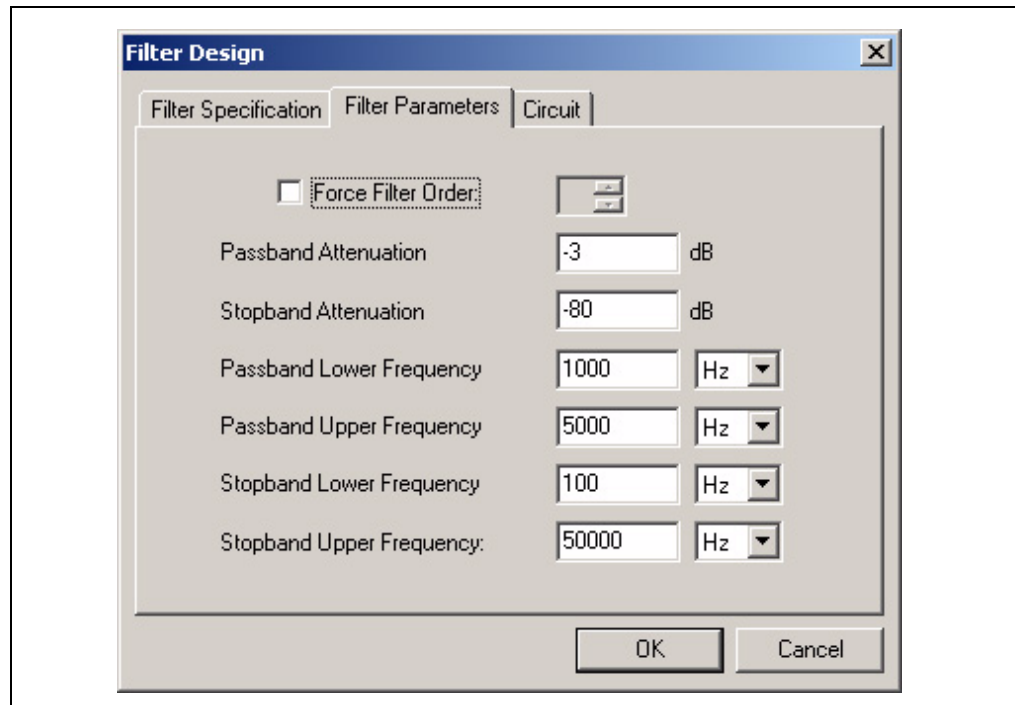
Filter Design

Filter Specification | Filter Parameters | Circuit

Force Filter Order:

Passband Attenuation -3 dB

Stopband Attenuation -80 dB

Passband Lower Frequency 1000 Hz

Passband Upper Frequency 5000 Hz

Stopband Lower Frequency 100 Hz

Stopband Upper Frequency: 50000 Hz

OK Cancel